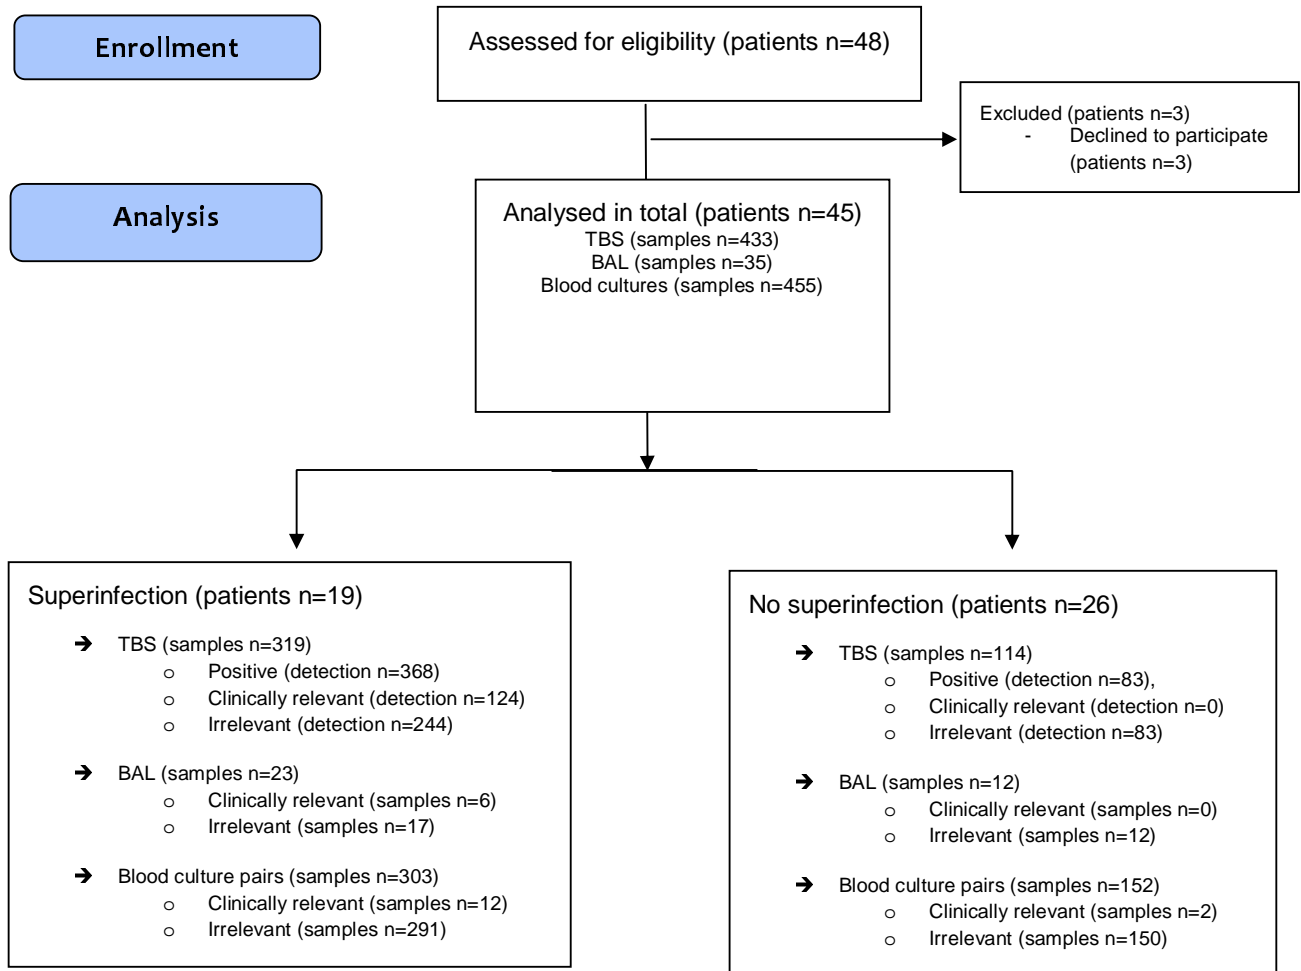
Enrollment

Assessed for eligibility (patients n=48)

Excluded (patients n=3)
- Declined to participate (patients n=3)

Analysis

Analysed in total (patients n=45)
TBS (samples n=433)
BAL (samples n=35)
Blood cultures (samples n=455)

Superinfection (patients n=19)

➔ TBS (samples n=319)
o Positive (detection n=368)
o Clinically relevant (detection n=124)
o Irrelevant (detection n=244)

➔ BAL (samples n=23)
o Clinically relevant (samples n=6)
o Irrelevant (samples n=17)

➔ Blood culture pairs (samples n=303)
o Clinically relevant (samples n=12)
o Irrelevant (samples n=291)

No superinfection (patients n=26)

➔ TBS (samples n=114)
o Positive (detection n=83),
o Clinically relevant (detection n=0)
o Irrelevant (detection n=83)

➔ BAL (samples n=12)
o Clinically relevant (samples n=0)
o Irrelevant (samples n=12)

➔ Blood culture pairs (samples n=152)
o Clinically relevant (samples n=2)
o Irrelevant (samples n=150)